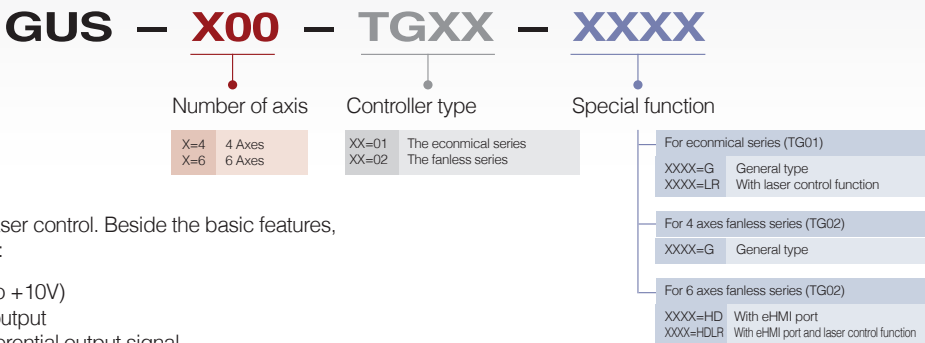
GUS – X00 – TGXX – XXXX

Number of axis

Controller type

Special function

| X=4 | 4 Axes |
|---|---|
| X=6 | 6 Axes |

| XX=01 | The econmical series |
|---|---|
| XX=02 | The fanless series |

For econmical series (TG01)

| XXXX=G | General type |
|---|---|
| XXXX=LR | With laser control function |

For 4 axes fanless series (TG02)

| XXXX=G | General type |
|---|---|

For 6 axes fanless series (TG02)

| XXXX=HD | With eHMI port |
|---|---|
| XXXX=HDLR | With eHMI port and laser control function |

ser control. Beside the basic features,
:

o +10V)
utput
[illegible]erential output signal